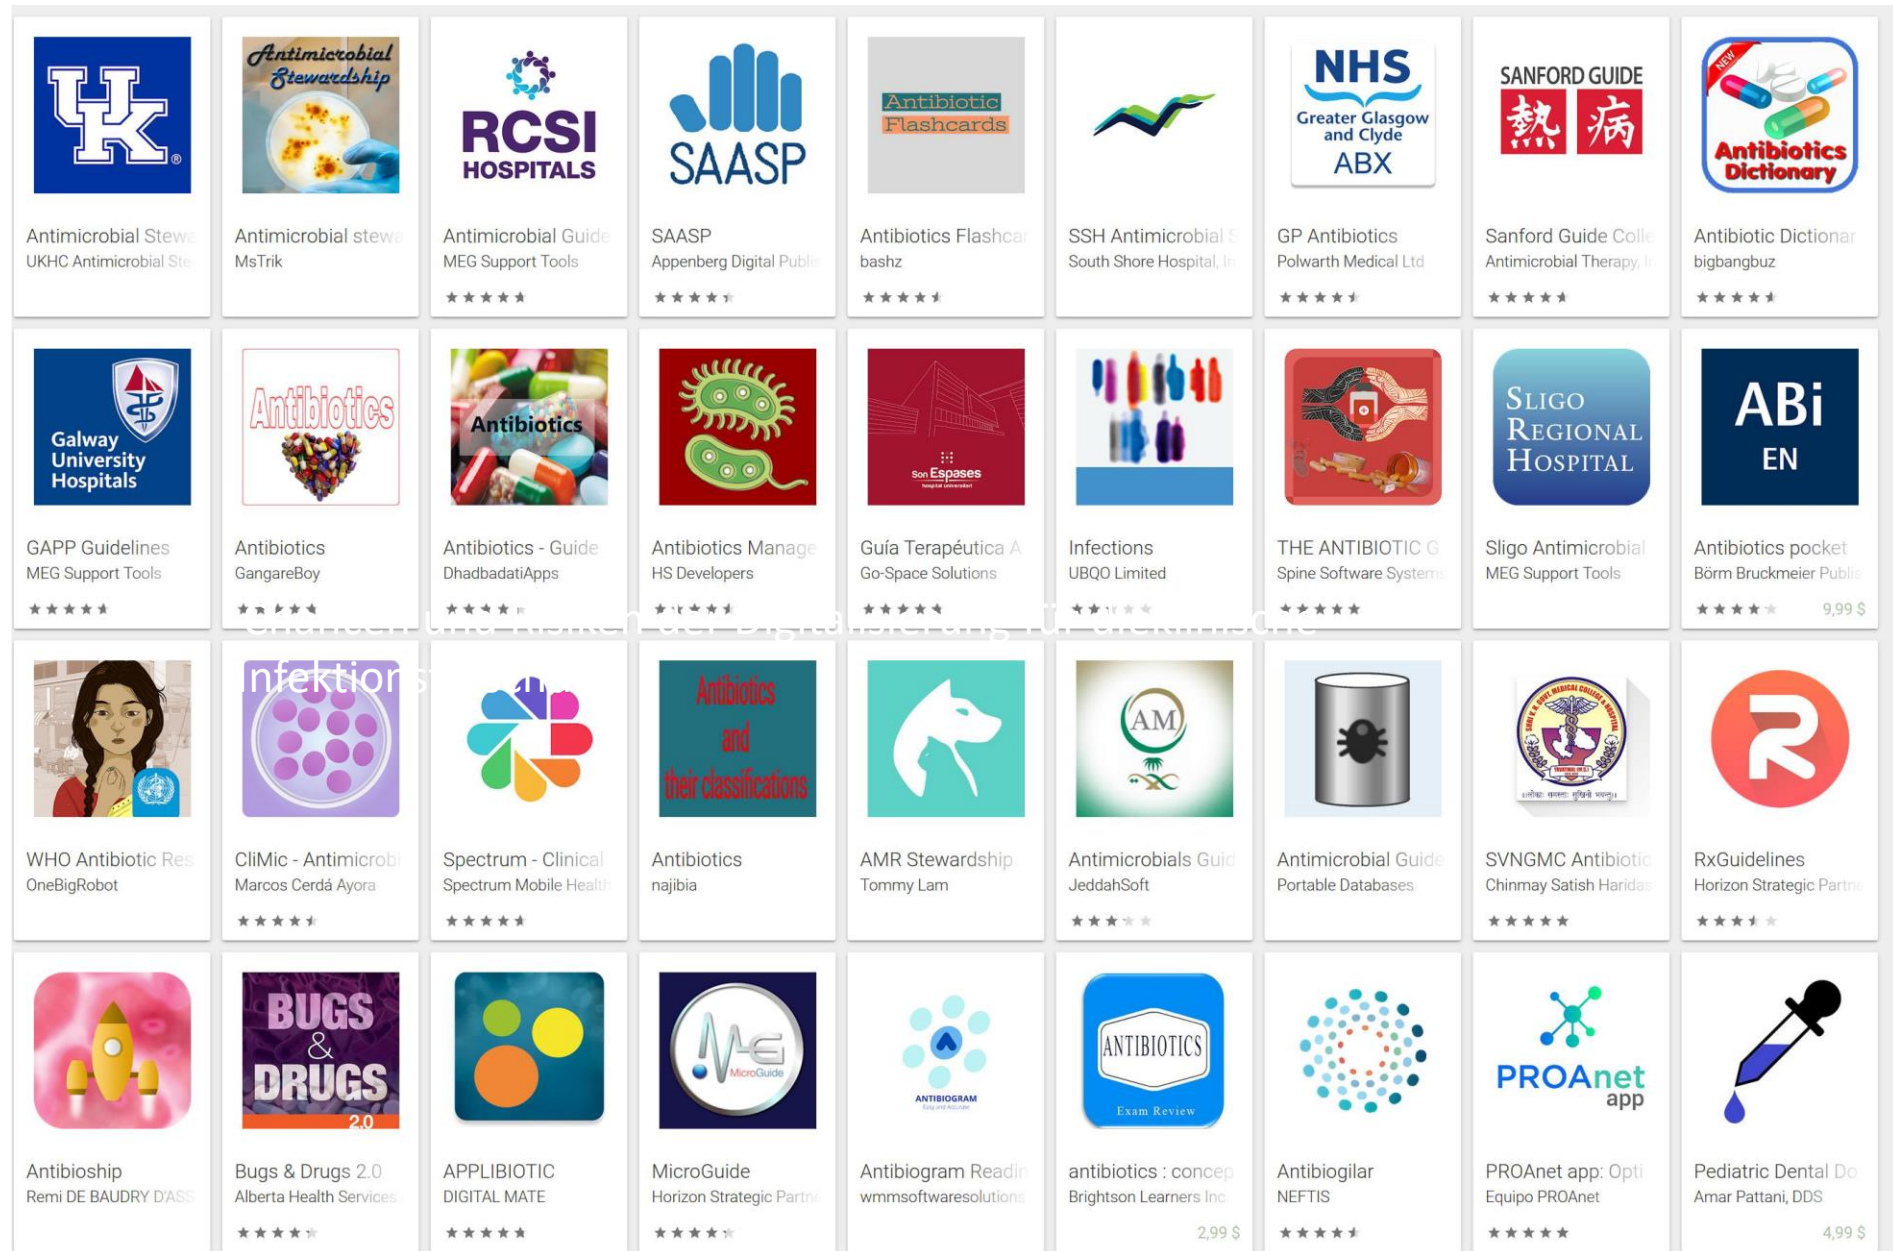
UK
Antimicrobial Stew
UKHC Antimicrobial Ste

Antimicrobial Stewardship
Antimicrobial stew
MsTrik

RCSI HOSPITALS
Antimicrobial Guide
MEG Support Tools

SAASP
SAASP
Appenberg Digital Publ

Antibiotic Flashcards
Antibiotics Flashca
bashz

SSH Antimicrobial
South Shore Hospital, In

NHS Greater Glasgow and Clyde ABX
GP Antibiotics
Polwarth Medical Ltd

SANFORD GUIDE 熱 病
Sanford Guide Colle
Antimicrobial Therapy, I

NEW Antibiotics Dictionary
Antibiotic Dictionar
bigbangbuz

Galway University Hospitals
GAPP Guidelines
MEG Support Tools

Antibiotics
Antibiotics
GangareBoy

Antibiotics
Antibiotics - Guide
DhadbadatiApps

Antibiotics Manage
HS Developers

Son Espases
Guía Terapéutica A
Go-Space Solutions

Infections
UBQO Limited

THE ANTIBIOTIC G
Spine Software System

SLIGO REGIONAL HOSPITAL
Sligo Antimicrobial
MEG Support Tools

ABi EN
Antibiotics pocket
Börm Bruckmeier Publi
9,99 $

Chancen und Risiken der Digitalisierung für die klinische Infektions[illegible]

WHO Antibiotic Res
OneBigRobot

CliMic - Antimicrob
Marcos Cerdá Ayora

Spectrum - Clinical
Spectrum Mobile Healt

Antibiotics and their classifications
Antibiotics
najibia

AMR Stewardship
Tommy Lam

AM
Antimicrobials Guid
JeddahSoft

Antimicrobial Guide
Portable Databases

SVNGMC Antibiotic
Chinmay Satish Harida

RxGuidelines
Horizon Strategic Partn

Antibioship
Remi DE BAUDRY D'ASS

BUGS & DRUGS 2.0
Bugs & Drugs 2.0
Alberta Health Services

APPLIBIOTIC
DIGITAL MATE

MicroGuide
MicroGuide
Horizon Strategic Partn

ANTIBIOGRAM
Antibiogram Readi
wmmsoftwaresolutions

ANTIBIOTICS Exam Review
antibiotics : concep
Brightson Learners Inc
2,99 $

Antibiogilar
NEFTIS

PROAnet app
PROAnet app: Opti
Equipo PROAnet

Pediatric Dental Do
Amar Pattani, DDS
4,99 $